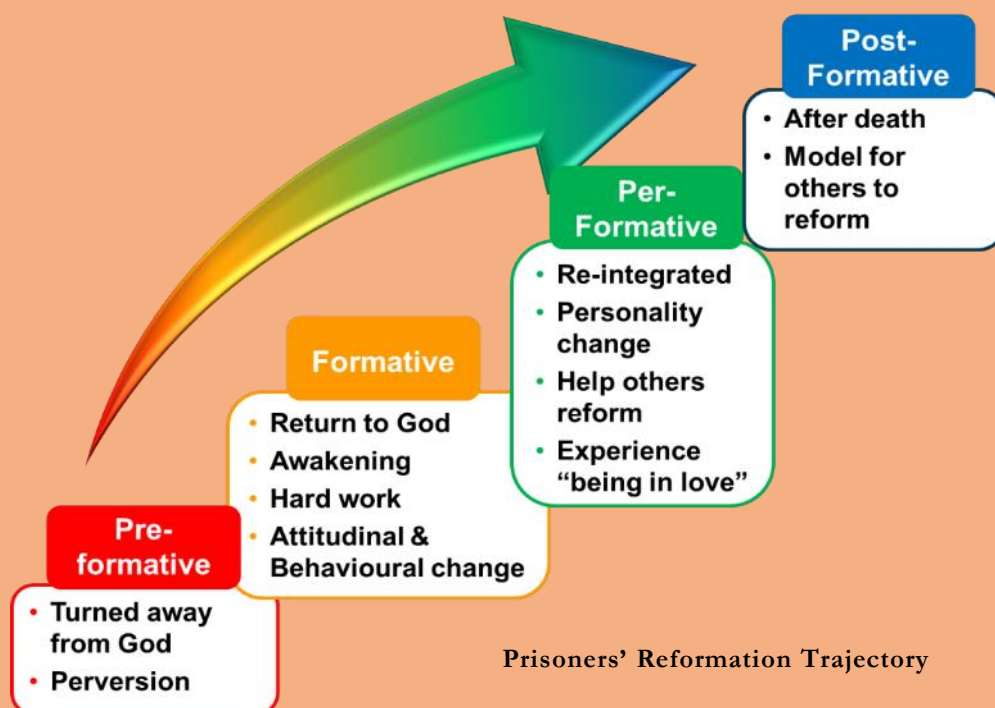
Pre-formative

• Turned away from God
• Perversion

Formative

• Return to God
• Awakening
• Hard work
• Attitudinal & Behavioural change

Per-Formative

• Re-integrated
• Personality change
• Help others reform
• Experience "being in love"

Post-Formative

• After death
• Model for others to reform

Prisoners' Reformation Trajectory